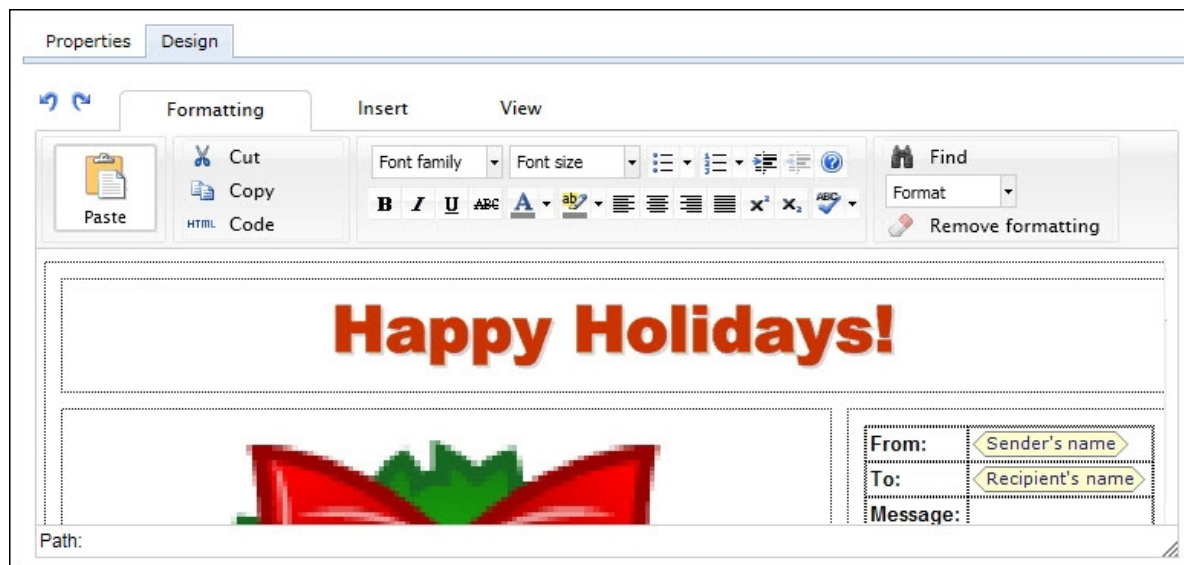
Properties Design

Formatting Insert View

Paste

Cut
Copy
HTML Code

Font family
Font size

B I U ABC A

Find
Format
Remove formatting

Happy Holidays!

| From: | Sender's name |
|---|---|
| To: | Recipient's name |
| Message: | |

Path: